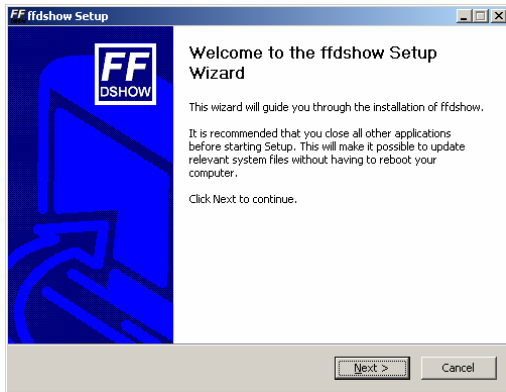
ffdshow Setup

FF DSHOW

Welcome to the ffdshow Setup Wizard

This wizard will guide you through the installation of ffdshow.

It is recommended that you close all other applications before starting Setup. This will make it possible to update relevant system files without having to reboot your computer.

Click Next to continue.

Next >

Cancel